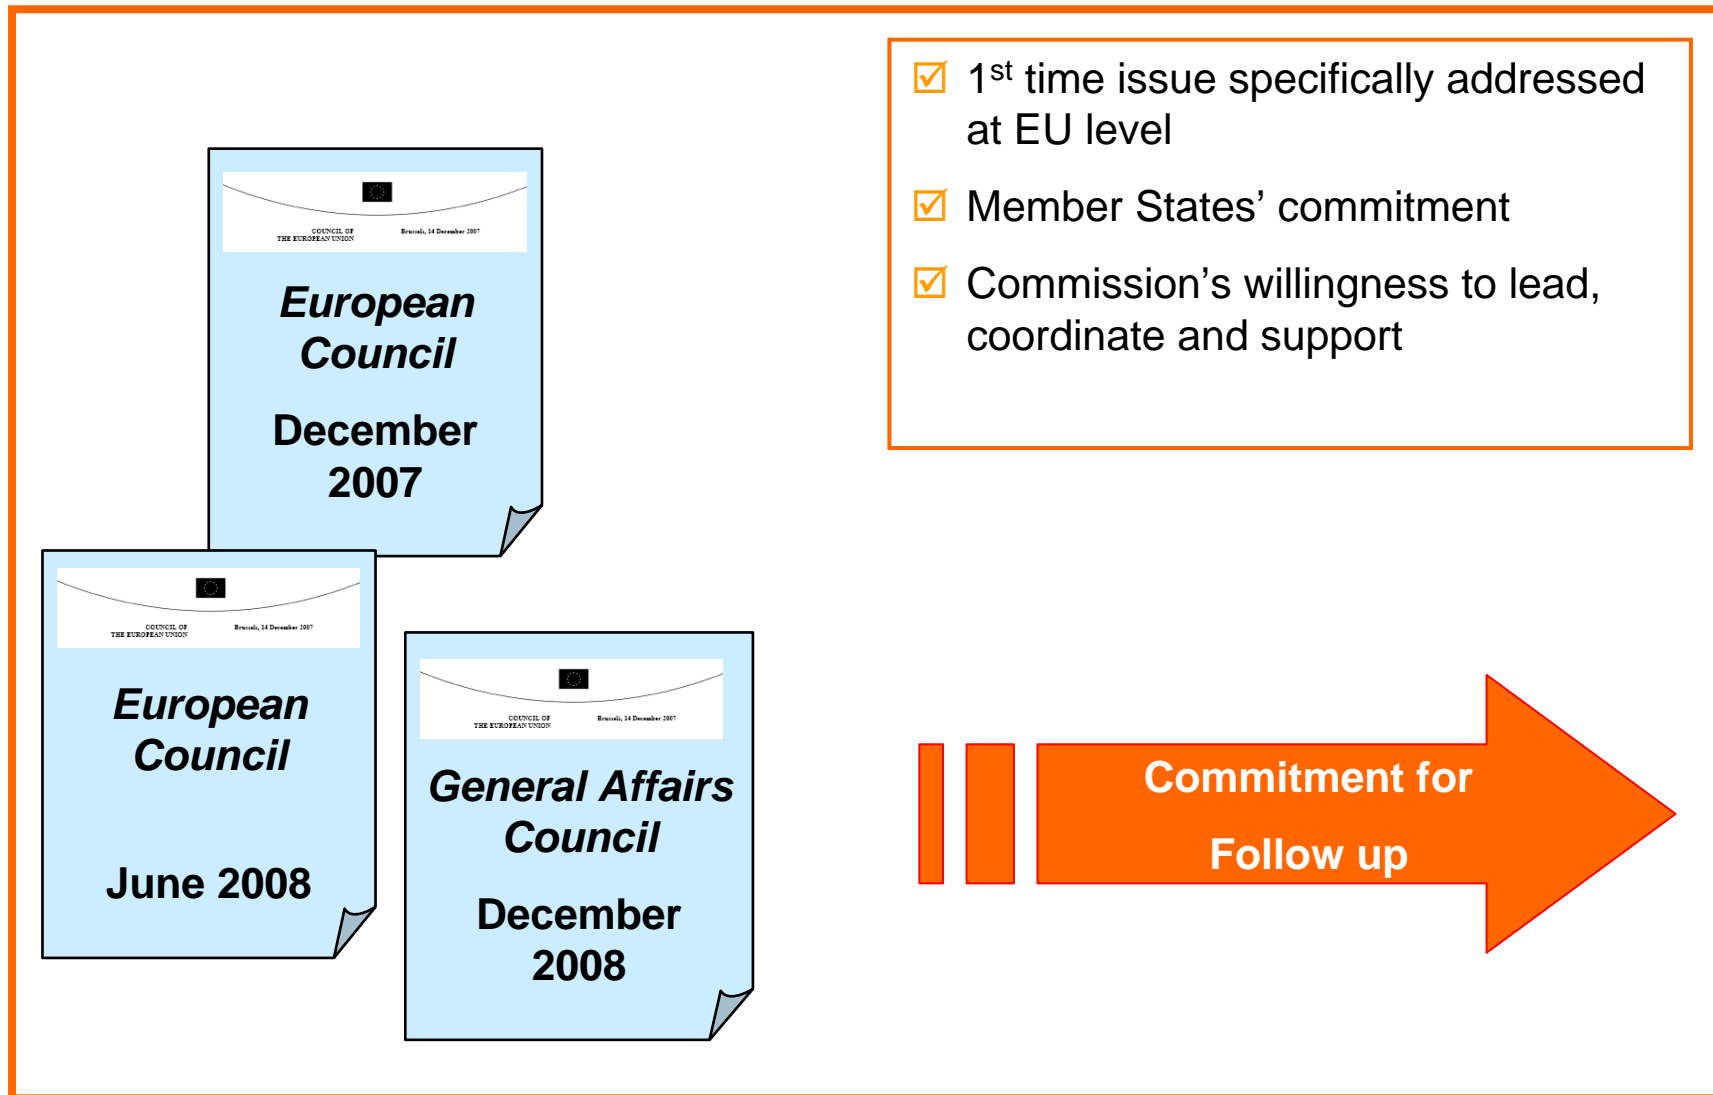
COUNCIL OF THE EUROPEAN UNION

Brussels, 14 December 2007

European Council

December 2007

COUNCIL OF THE EUROPEAN UNION

Brussels, 14 December 2007

European Council

June 2008

COUNCIL OF THE EUROPEAN UNION

Brussels, 14 December 2007

General Affairs Council

December 2008

☑ $1^{st}$ time issue specifically addressed at EU level

☑ Member States' commitment

☑ Commission's willingness to lead, coordinate and support

Commitment for

Follow up